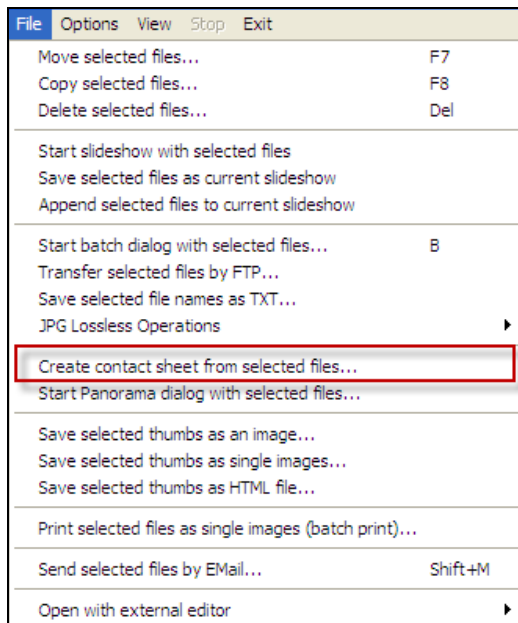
File Options View Stop Exit

Move selected files... F7
Copy selected files... F8
Delete selected files... Del

Start slideshow with selected files
Save selected files as current slideshow
Append selected files to current slideshow

Start batch dialog with selected files... B
Transfer selected files by FTP...
Save selected file names as TXT...
JPG Lossless Operations

Create contact sheet from selected files...
Start Panorama dialog with selected files...

Save selected thumbs as an image...
Save selected thumbs as single images...
Save selected thumbs as HTML file...

Print selected files as single images (batch print)...

Send selected files by EMail... Shift+M

Open with external editor